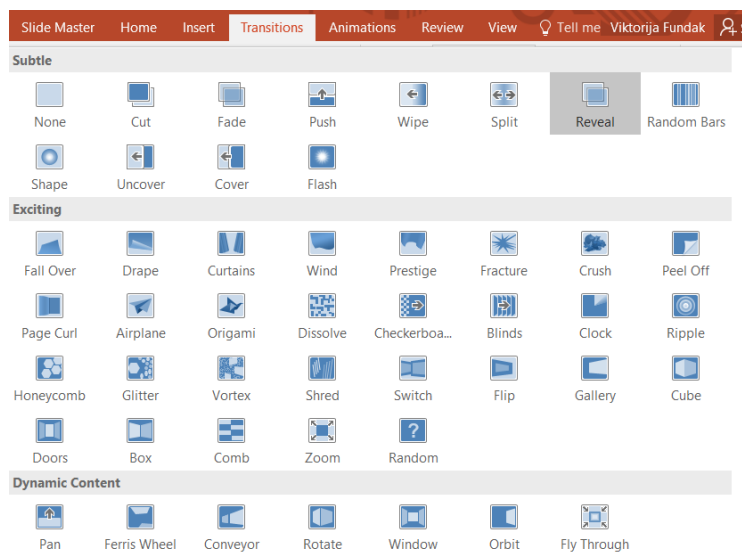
Slide Master Home Insert Transitions Animations Review View Tell me Viktorija Fundak

Subtle

None Cut Fade Push Wipe Split Reveal Random Bars

Shape Uncover Cover Flash

Exciting

Fall Over Drape Curtains Wind Prestige Fracture Crush Peel Off

Page Curl Airplane Origami Dissolve Checkerboa... Blinds Clock Ripple

Honeycomb Glitter Vortex Shred Switch Flip Gallery Cube

Doors Box Comb Zoom Random

Dynamic Content

Pan Ferris Wheel Conveyor Rotate Window Orbit Fly Through